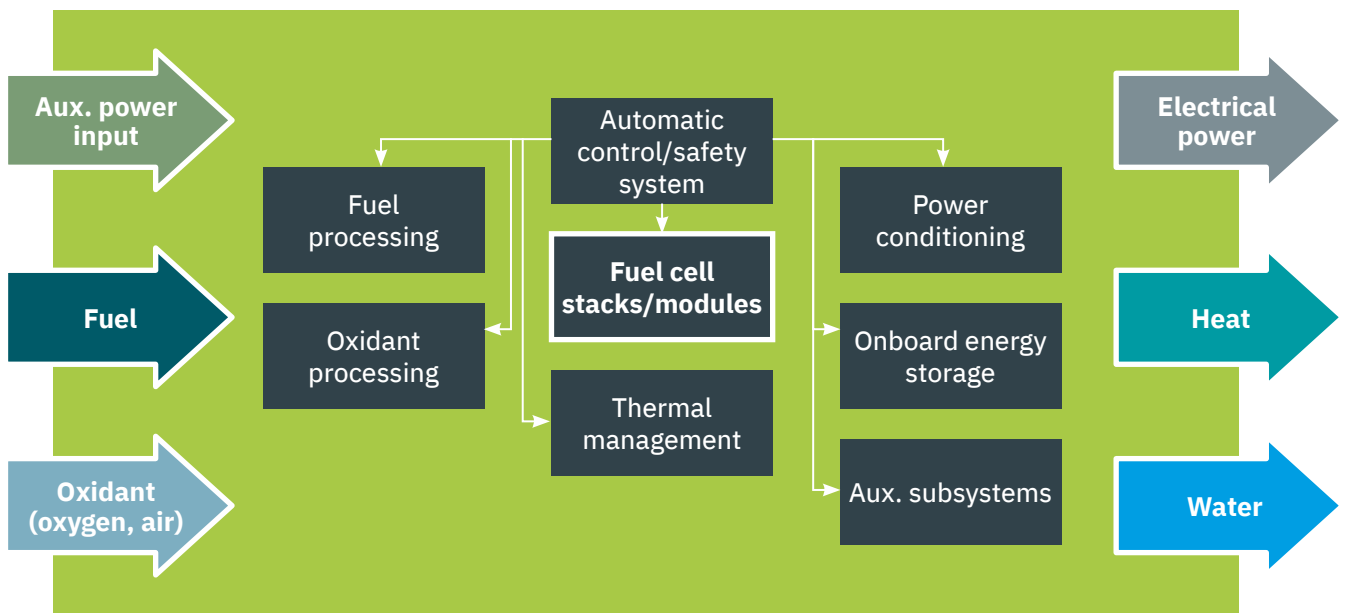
Aux. power input

Fuel

Oxidant (oxygen, air)

Automatic control/safety system

Fuel processing

Fuel cell stacks/modules

Oxidant processing

Thermal management

Power conditioning

Onboard energy storage

Aux. subsystems

Electrical power

Heat

Water